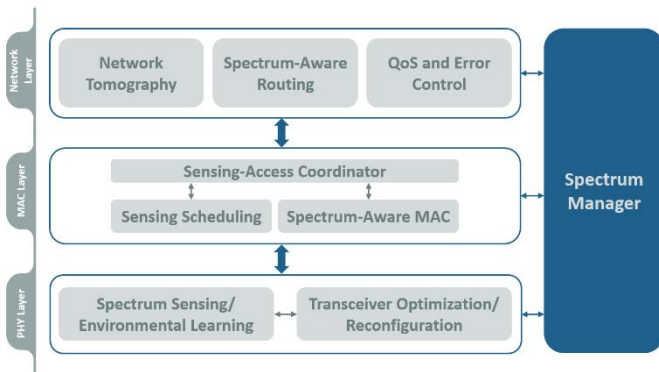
Network Layer

Network Tomography

Spectrum-Aware Routing

QoS and Error Control

MAC Layer

Sensing-Access Coordinator

Sensing Scheduling

Spectrum-Aware MAC

PHY Layer

Spectrum Sensing/ Environmental Learning

Transceiver Optimization/ Reconfiguration

Spectrum Manager